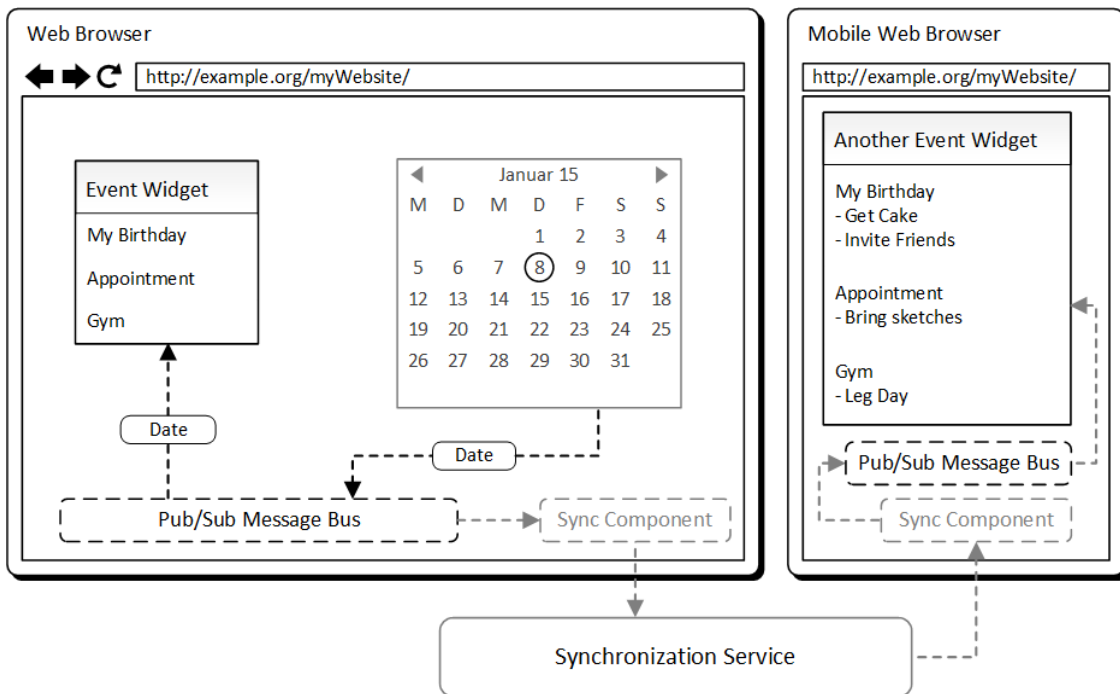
Web Browser

http://example.org/myWebsite/

Event Widget

My Birthday

Appointment

Gym

| Januar 15 | | | | | | |
|---|---|---|---|---|---|---|
| M | D | M | D | F | S | S |
| | | | 1 | 2 | 3 | 4 |
| 5 | 6 | 7 | 8 | 9 | 10 | 11 |
| 12 | 13 | 14 | 15 | 16 | 17 | 18 |
| 19 | 20 | 21 | 22 | 23 | 24 | 25 |
| 26 | 27 | 28 | 29 | 30 | 31 | |

Date

Date

Pub/Sub Message Bus

Sync Component

Mobile Web Browser

http://example.org/myWebsite/

Another Event Widget

My Birthday
- Get Cake
- Invite Friends

Appointment
- Bring sketches

Gym
- Leg Day

Pub/Sub Message Bus

Sync Component

Synchronization Service